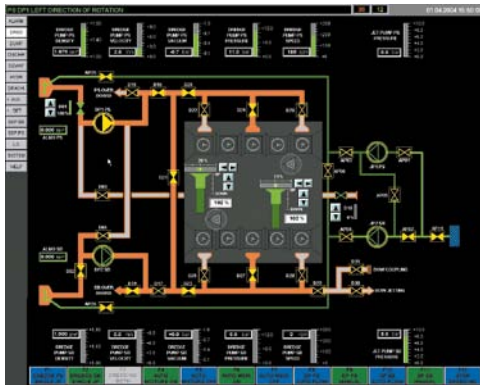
PS DP1 LEFT DIRECTION OF ROTATION

01.04.2004 15:50:00

ALARM

DREDGE PUMP PS DENSITY

DREDGE PUMP PS VELOCITY

DREDGE PUMP PS VACUUM

DREDGE PUMP PS PRESSURE

DREDGE PUMP PS SPEED

JET PUMP PS PRESSURE

100 %

100 %

DREDGE PUMP SB DENSITY

DREDGE PUMP SB VELOCITY

DREDGE PUMP SB VACUUM

DREDGE PUMP SB PRESSURE

DREDGE PUMP SB SPEED

JET PUMP SB PRESSURE

SHORE COUPLING

HELP